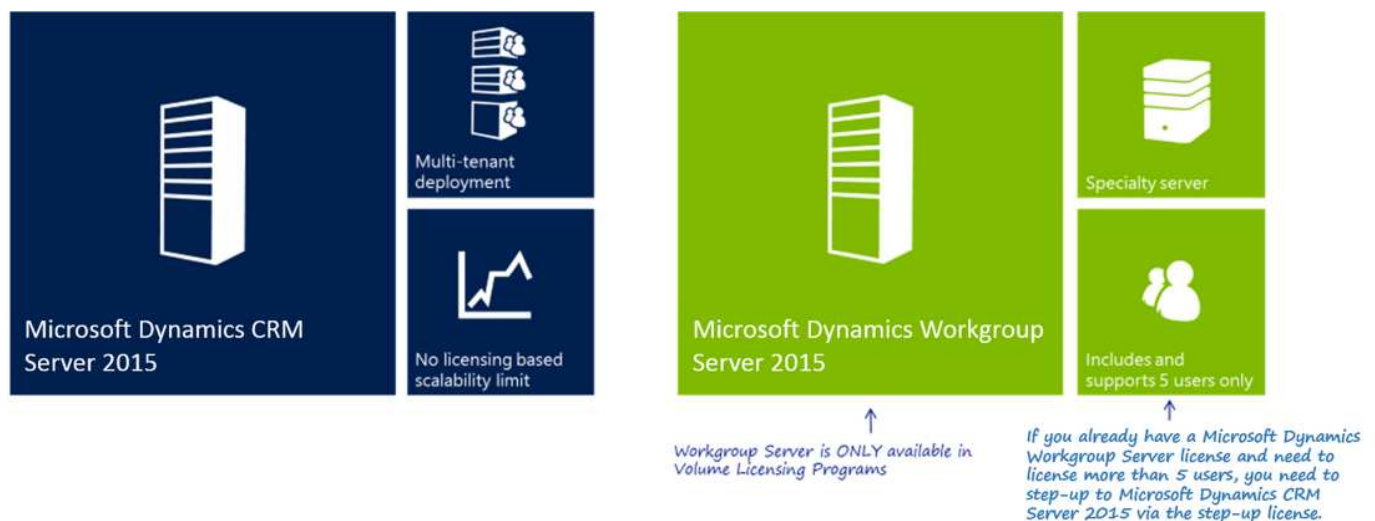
Microsoft Dynamics CRM Server 2015

Multi-tenant deployment

No licensing based scalability limit

Microsoft Dynamics Workgroup Server 2015

Specialty server

Includes and supports 5 users only

Workgroup Server is ONLY available in Volume Licensing Programs

If you already have a Microsoft Dynamics Workgroup Server license and need to license more than 5 users, you need to step-up to Microsoft Dynamics CRM Server 2015 via the step-up license.